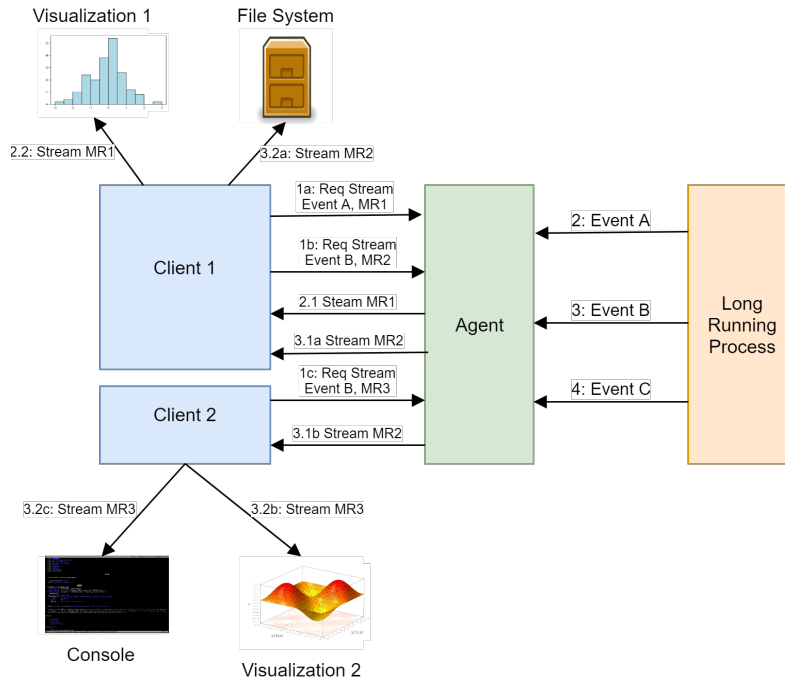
Visualization 1

File System

2.2: Stream MR1

3.2a: Stream MR2

1a: Req Stream Event A, MR1

1b: Req Stream Event B, MR2

2.1 Steam MR1

3.1a Stream MR2

1c: Req Stream Event B, MR3

3.1b Stream MR2

Client 1

Client 2

Agent

2: Event A

3: Event B

4: Event C

Long Running Process

3.2c: Stream MR3

3.2b: Stream MR3

Console

Visualization 2